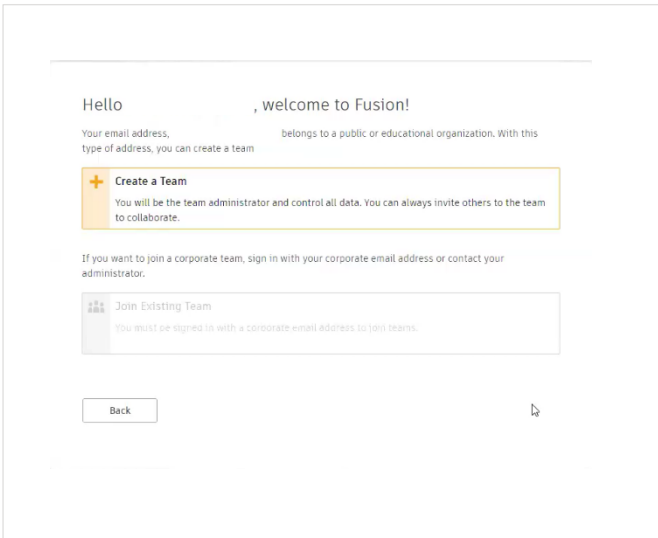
Hello , welcome to Fusion!

Your email address, belongs to a public or educational organization. With this type of address, you can create a team

Create a Team

You will be the team administrator and control all data. You can always invite others to the team to collaborate.

If you want to join a corporate team, sign in with your corporate email address or contact your administrator.

Join Existing Team

You must be signed in with a corporate email address to join teams.

Back